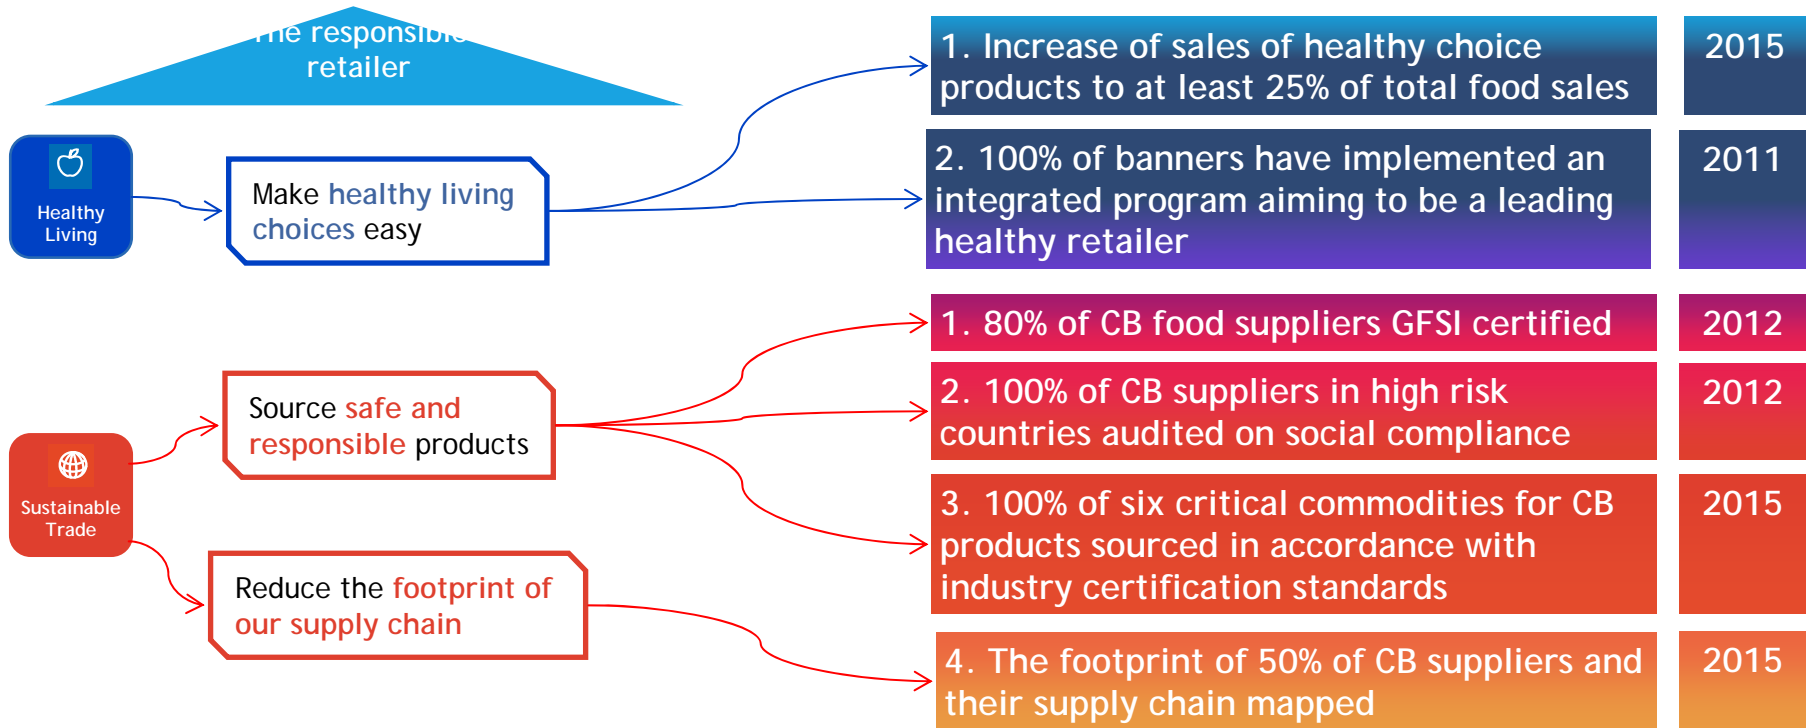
The responsible retailer

Healthy Living

Make healthy living choices easy

1. Increase of sales of healthy choice products to at least 25% of total food sales

2015

2. 100% of banners have implemented an integrated program aiming to be a leading healthy retailer

2011

Sustainable Trade

Source safe and responsible products

Reduce the footprint of our supply chain

1. 80% of CB food suppliers GFSI certified

2012

2. 100% of CB suppliers in high risk countries audited on social compliance

2012

3. 100% of six critical commodities for CB products sourced in accordance with industry certification standards

2015

4. The footprint of 50% of CB suppliers and their supply chain mapped

2015